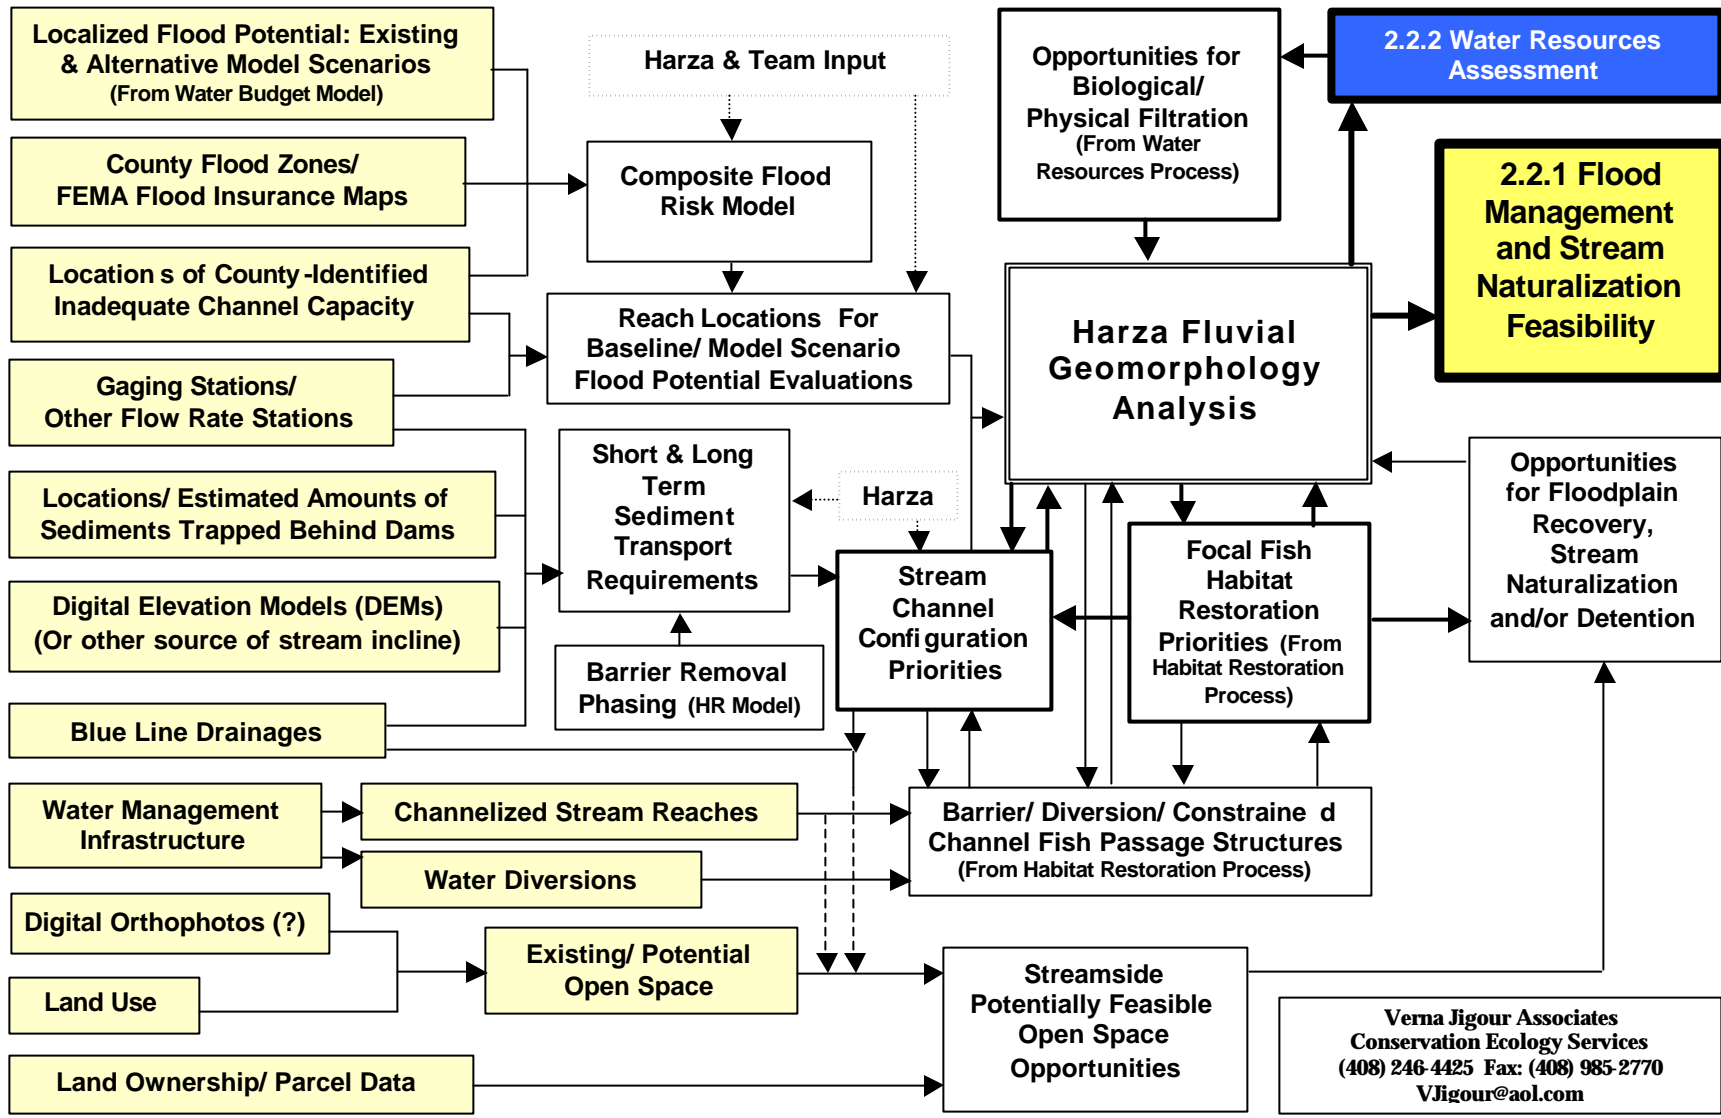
Localized Flood Potential: Existing & Alternative Model Scenarios (From Water Budget Model)

County Flood Zones/ FEMA Flood Insurance Maps

Location s of County -Identified Inadequate Channel Capacity

Gaging Stations/ Other Flow Rate Stations

Locations/ Estimated Amounts of Sediments Trapped Behind Dams

Digital Elevation Models (DEMs) (Or other source of stream incline)

Blue Line Drainages

Water Management Infrastructure

Digital Orthophotos (?)

Land Use

Land Ownership/ Parcel Data

Harza & Team Input

Composite Flood Risk Model

Reach Locations For Baseline/ Model Scenario Flood Potential Evaluations

Short & Long Term Sediment Transport Requirements

Harza

Barrier Removal Phasing (HR Model)

Stream Channel Confi guration Priorities

Channelized Stream Reaches

Water Diversions

Existing/ Potential Open Space

Opportunities for Biological/ Physical Filtration (From Water Resources Process)

2.2.2 Water Resources Assessment

2.2.1 Flood Management and Stream Naturalization Feasibility

Harza Fluvial Geomorphology Analysis

Focal Fish Habitat Restoration Priorities (From Habitat Restoration Process)

Opportunities for Floodplain Recovery, Stream Naturalization and/or Detention

Barrier/ Diversion/ Constraine d Channel Fish Passage Structures (From Habitat Restoration Process)

Streamside Potentially Feasible Open Space Opportunities

Verna Jigour Associates
Conservation Ecology Services
(408) 246-4425 Fax: (408) 985-2770
VJigour@aol.com